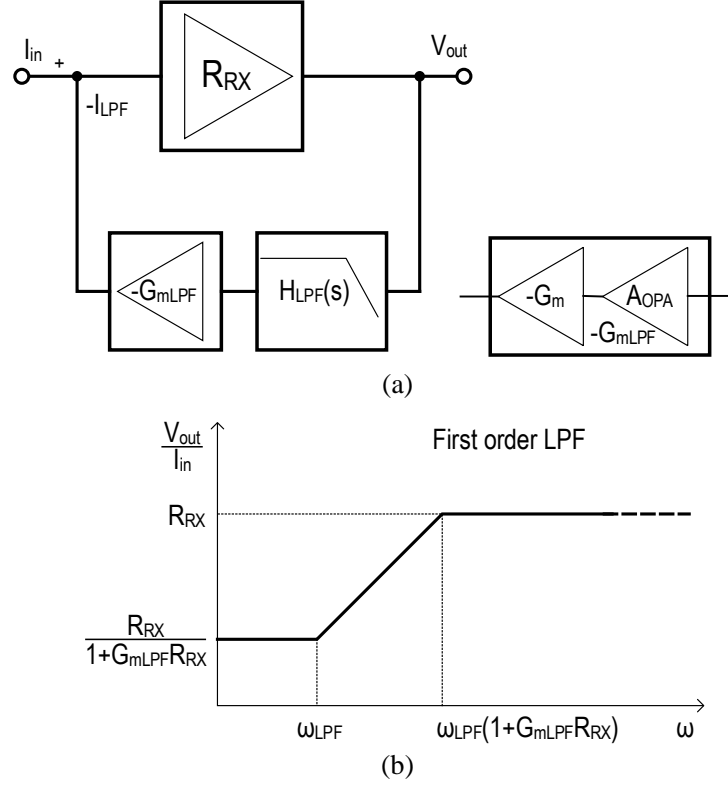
$I_{in}$ +

$R_{RX}$

$V_{out}$

$-I_{LPF}$

$-G_{mLPF}$

$H_{LPF}(s)$

$-G_m$

$A_{OPA}$

$-G_{mLPF}$

(a)

$\frac{V_{out}}{I_{in}}$

First order LPF

$R_{RX}$

$\frac{R_{RX}}{1+G_{mLPF}R_{RX}}$

$\omega_{LPF}$

$\omega_{LPF}(1+G_{mLPF}R_{RX})$

$\omega$

(b)